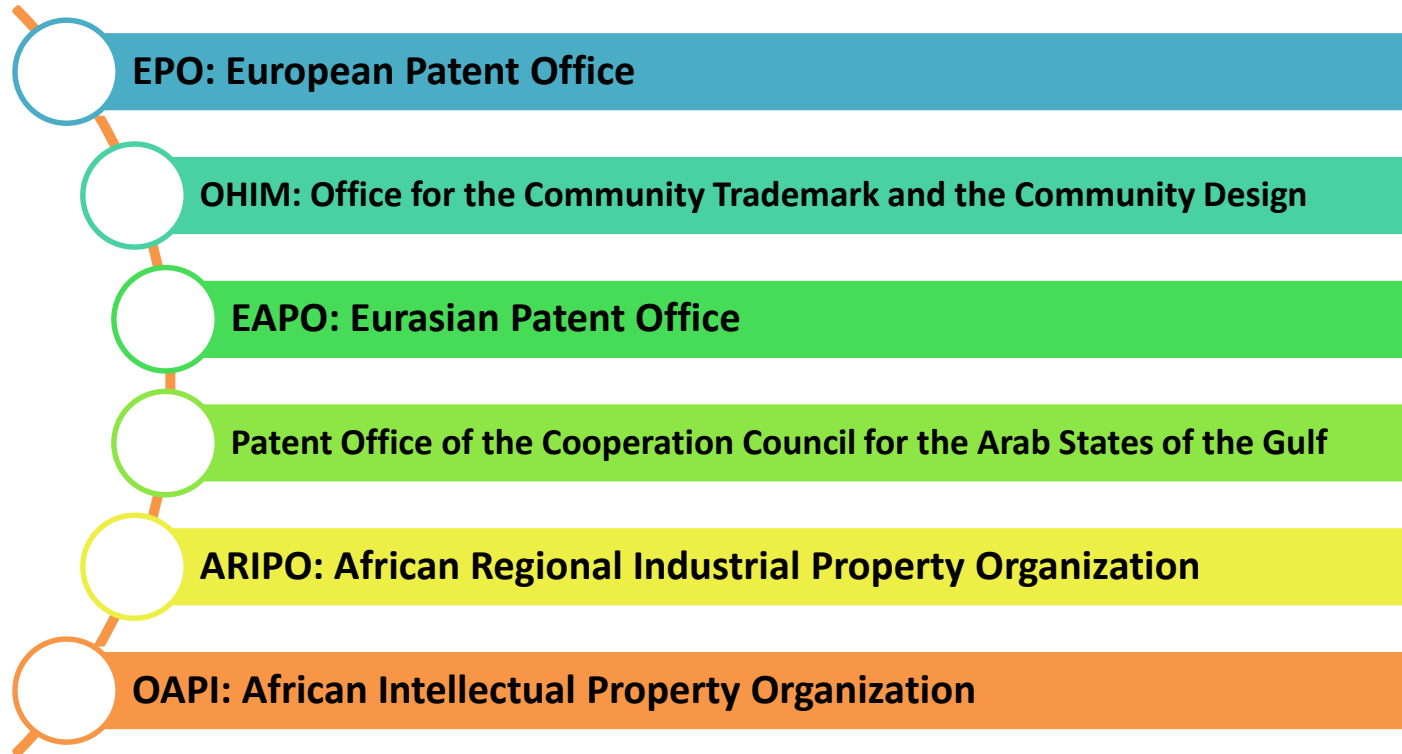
EPO: European Patent Office

OHIM: Office for the Community Trademark and the Community Design

EAPO: Eurasian Patent Office

Patent Office of the Cooperation Council for the Arab States of the Gulf

ARIPO: African Regional Industrial Property Organization

OAPI: African Intellectual Property Organization